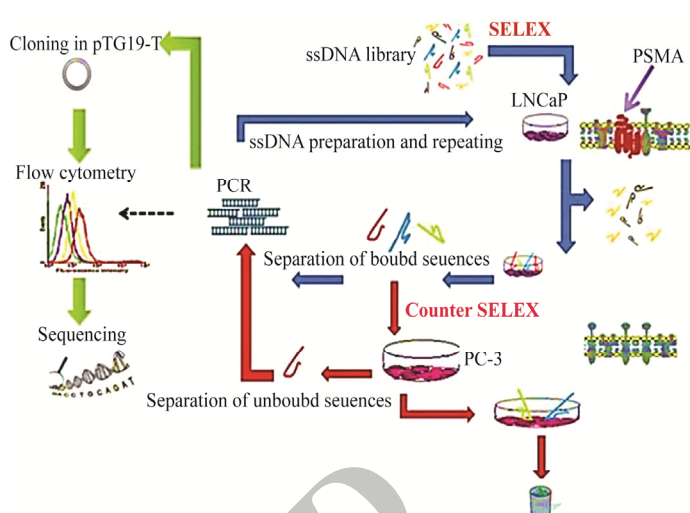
Cloning in pTG19-T

ssDNA library

SELEX

PSMA

LNCaP

ssDNA preparation and repeating

Flow cytometry

PCR

Separation of boubd seuences

Counter SELEX

Sequencing

PC-3

Separation of unboubd seuences